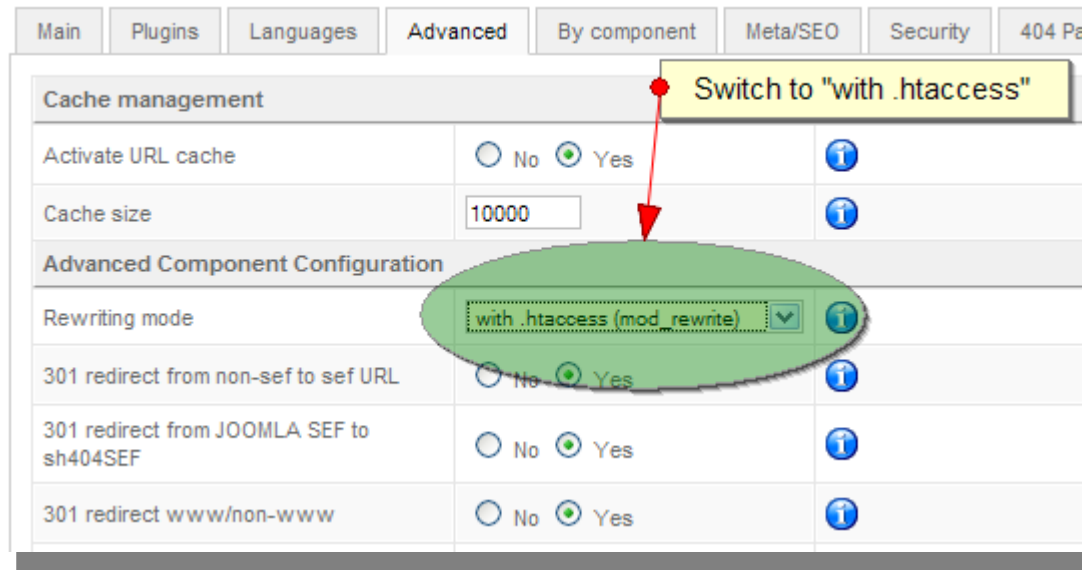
Main | Plugins | Languages | Advanced | By component | Meta/SEO | Security | 404 Pa

Switch to "with .htaccess"

| Cache management | | |
|---|---|---|
| Activate URL cache | No Yes | |
| Cache size | 10000 | |
| **Advanced Component Configuration** | | |
| Rewriting mode | with .htaccess (mod_rewrite) | |
| 301 redirect from non-sef to sef URL | No Yes | |
| 301 redirect from JOOMLA SEF to sh404SEF | No Yes | |
| 301 redirect www/non-www | No Yes | |